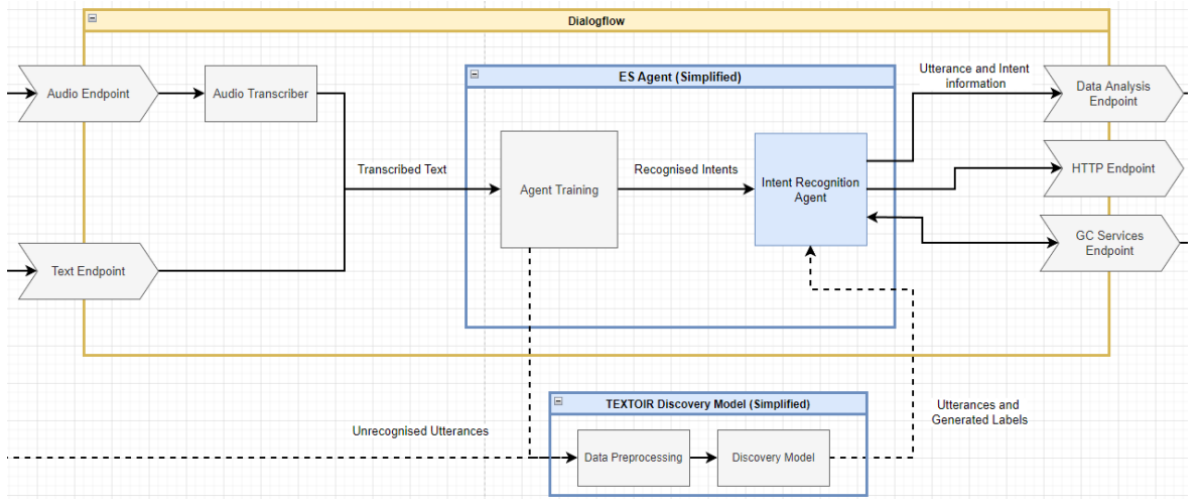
Dialogflow

Audio Endpoint

Audio Transcriber

Text Endpoint

Transcribed Text

ES Agent (Simplified)

Agent Training

Recognised Intents

Intent Recognition Agent

Utterance and Intent information

Data Analysis Endpoint

HTTP Endpoint

GC Services Endpoint

TEXTOIR Discovery Model (Simplified)

Unrecognised Utterances

Data Preprocessing

Discovery Model

Utterances and Generated Labels